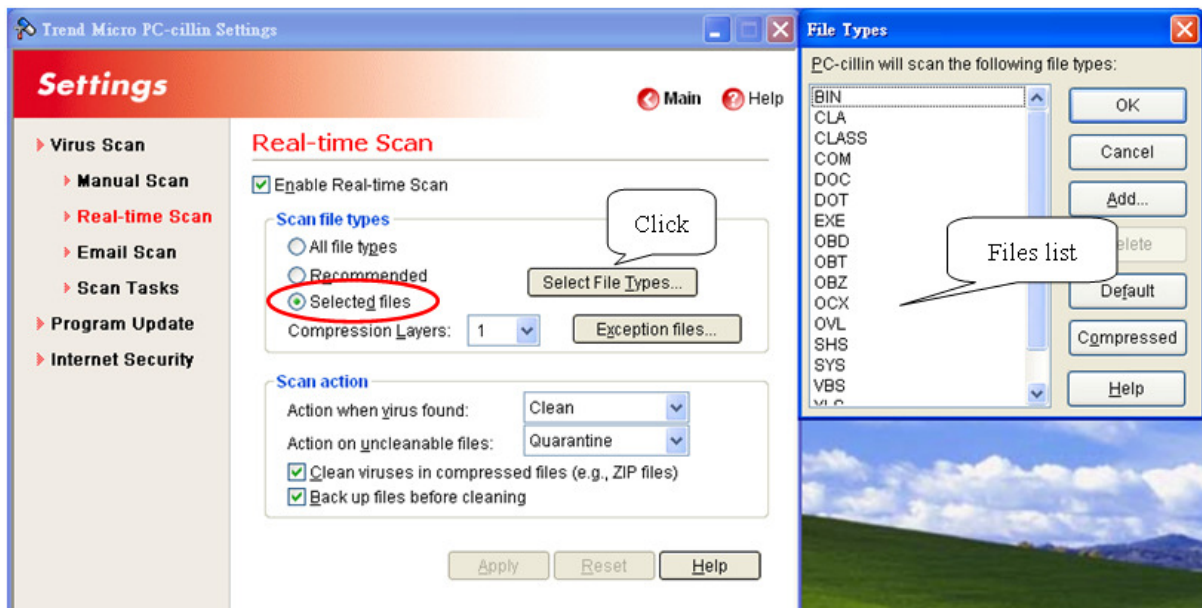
Trend Micro PC-cillin Settings

Settings

Main Help

Virus Scan
Manual Scan
Real-time Scan
Email Scan
Scan Tasks
Program Update
Internet Security

Real-time Scan

Enable Real-time Scan

Scan file types
All file types
Recommended
Selected files
Compression Layers: 1

Click

Select File Types...
Exception files...

Scan action
Action when virus found: Clean
Action on uncleanable files: Quarantine
Clean viruses in compressed files (e.g., ZIP files)
Back up files before cleaning

Apply Reset Help

File Types

PC-cillin will scan the following file types:

BIN
CLA
CLASS
COM
DOC
DOT
EXE
OBD
OBT
OBZ
OCX
OVL
SHS
SYS
VBS
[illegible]

Files list

OK
Cancel
Add...
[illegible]elete
Default
Compressed
Help